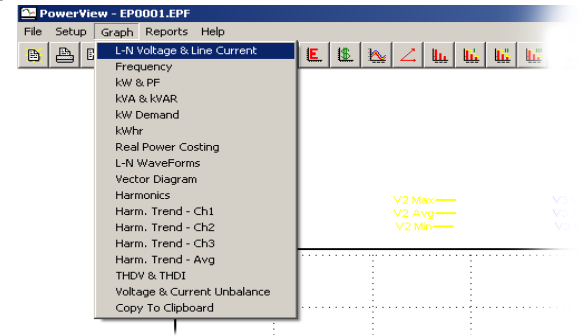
PowerView - EP0001.EPF

File Setup Graph Reports Help

L-N Voltage & Line Current
Frequency
kW & PF
kVA & kVAR
kW Demand
kWhr
Real Power Costing
L-N WaveForms
Vector Diagram
Harmonics
Harm. Trend - Ch1
Harm. Trend - Ch2
Harm. Trend - Ch3
Harm. Trend - Avg
THDV & THDI
Voltage & Current Unbalance
Copy To Clipboard

V2 Max
V2 Avg
V2 Min